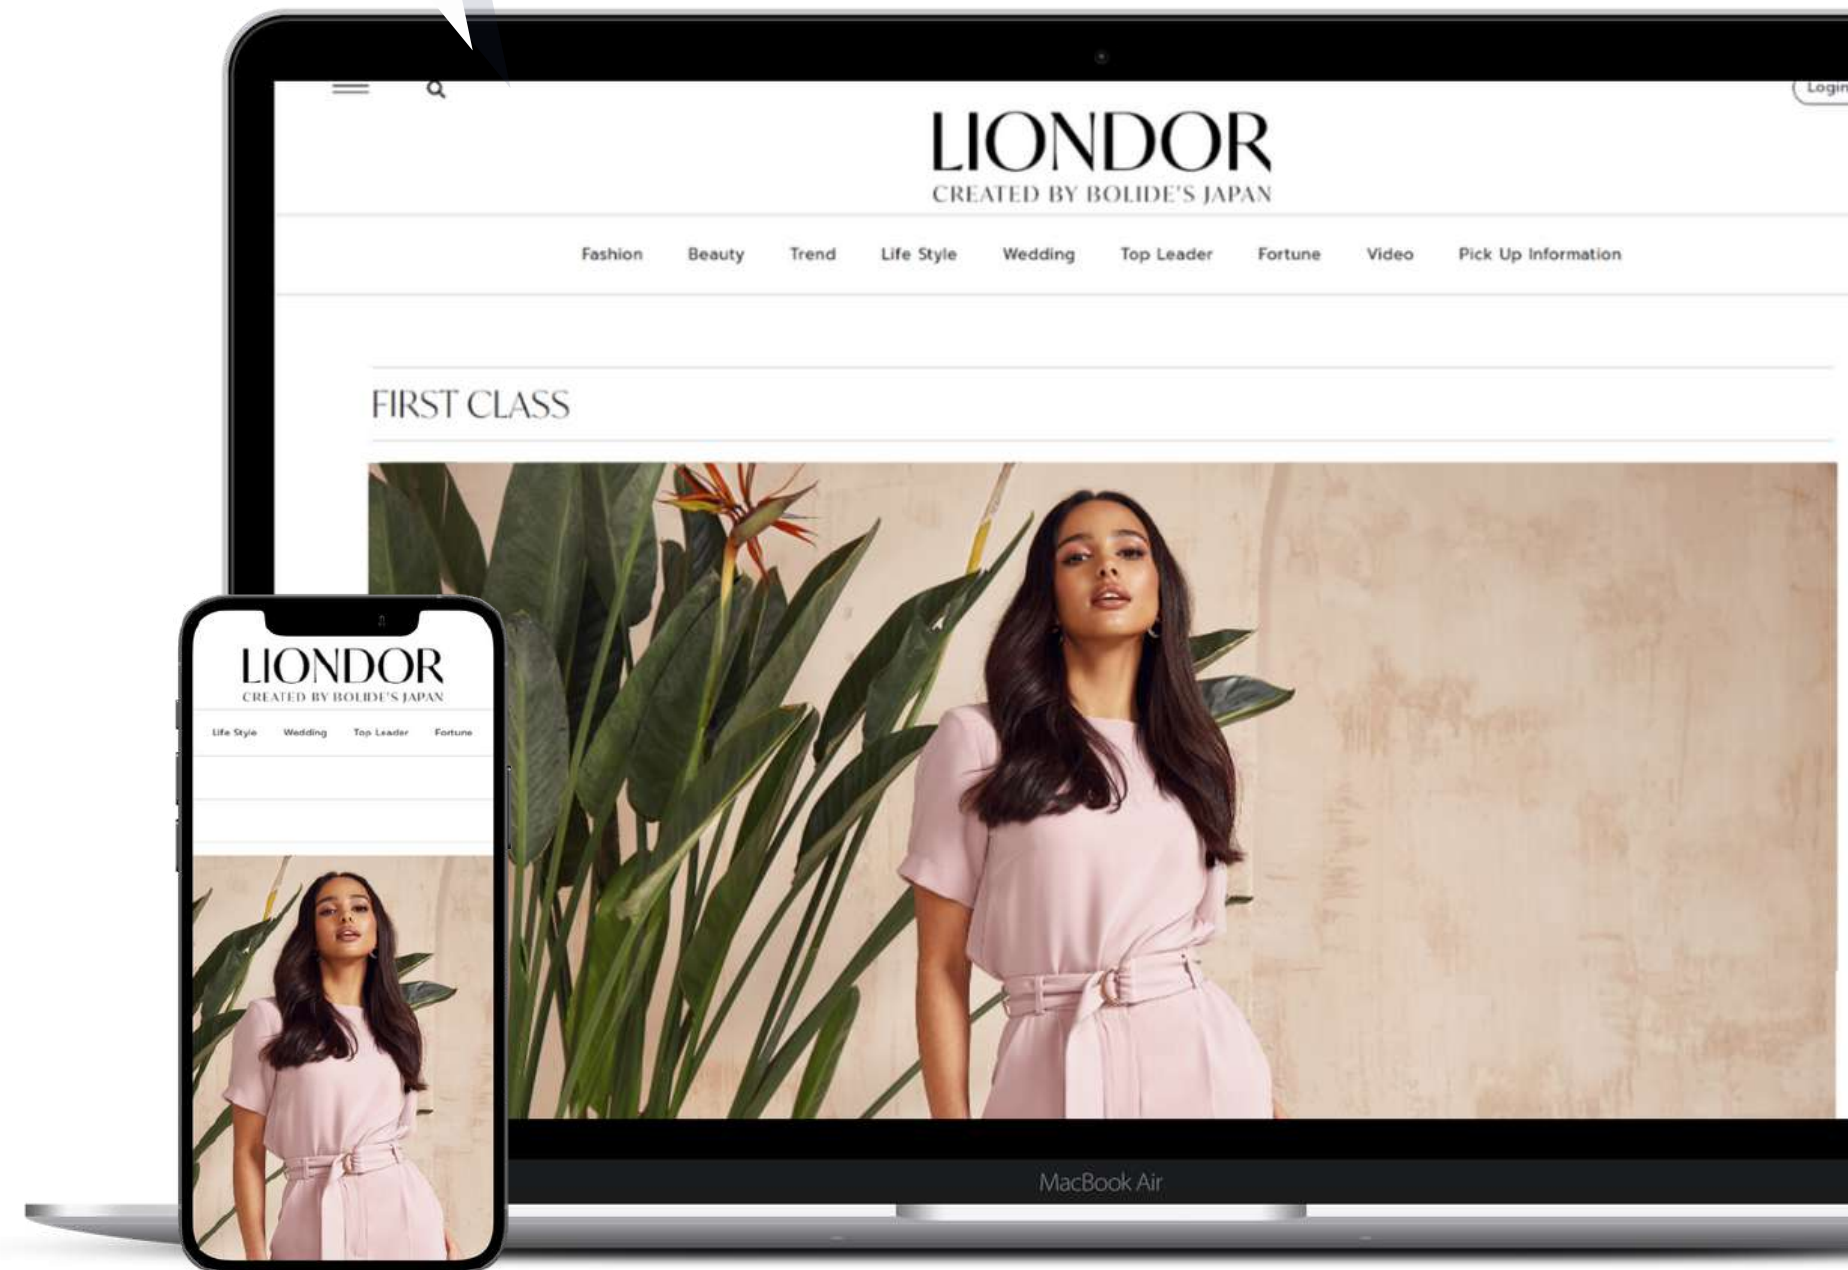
Login

LIONDOR
CREATED BY BOLIDE'S JAPAN

Fashion Beauty Trend Life Style Wedding Top Leader Fortune Video Pick Up Information

FIRST CLASS

LIONDOR
CREATED BY BOLIDE'S JAPAN

Life Style Wedding Top Leader Fortune

MacBook Air